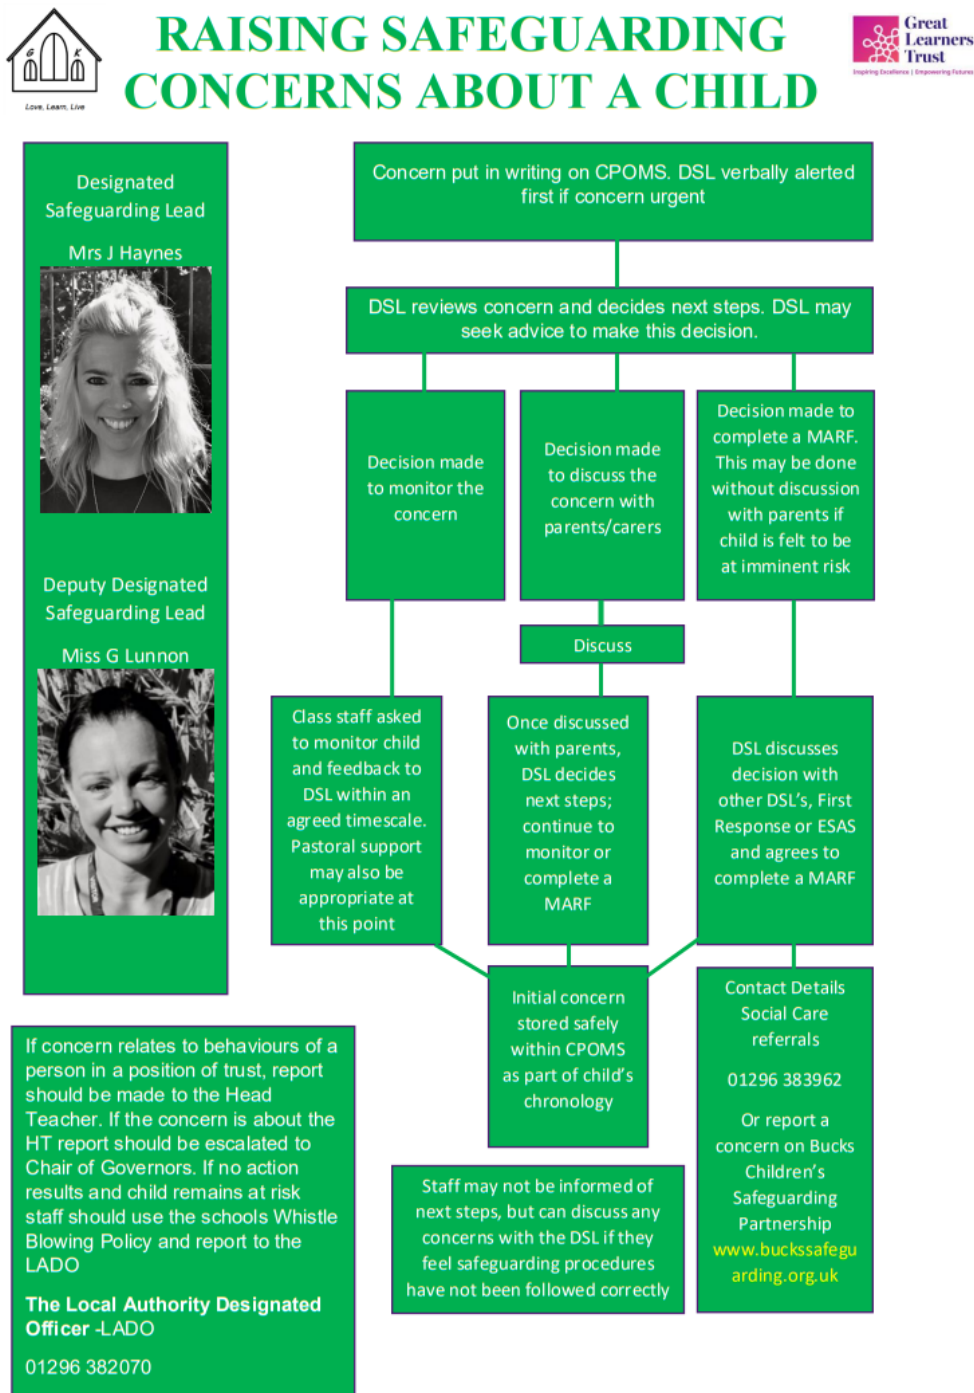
G K

Love, Learn, Live

RAISING SAFEGUARDING CONCERNS ABOUT A CHILD

Great Learners Trust

Inspiring Excellence | Empowering Futures

Designated Safeguarding Lead

Mrs J Haynes

Deputy Designated Safeguarding Lead

Miss G Lunnon

Concern put in writing on CPOMS. DSL verbally alerted first if concern urgent

DSL reviews concern and decides next steps. DSL may seek advice to make this decision.

Decision made to monitor the concern

Decision made to discuss the concern with parents/carers

Decision made to complete a MARF. This may be done without discussion with parents if child is felt to be at imminent risk

Discuss

Class staff asked to monitor child and feedback to DSL within an agreed timescale. Pastoral support may also be appropriate at this point

Once discussed with parents, DSL decides next steps; continue to monitor or complete a MARF

DSL discusses decision with other DSL's, First Response or ESAS and agrees to complete a MARF

Initial concern stored safely within CPOMS as part of child's chronology

Contact Details Social Care referrals

01296 383962

Or report a concern on Bucks Children's Safeguarding Partnership www.buckssafeguarding.org.uk

If concern relates to behaviours of a person in a position of trust, report should be made to the Head Teacher. If the concern is about the HT report should be escalated to Chair of Governors. If no action results and child remains at risk staff should use the schools Whistle Blowing Policy and report to the LADO

The Local Authority Designated Officer -LADO

01296 382070

Staff may not be informed of next steps, but can discuss any concerns with the DSL if they feel safeguarding procedures have not been followed correctly